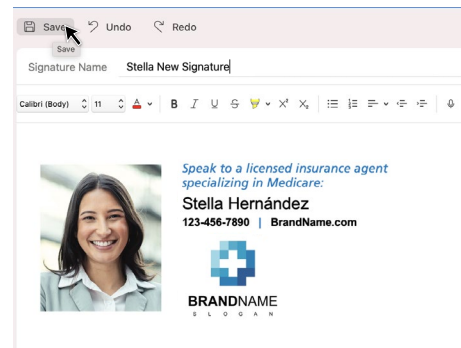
Save Undo Redo
Save

Signature Name Stella New Signature

Calibri (Body) 11

Speak to a licensed insurance agent specializing in Medicare:
Stella Hernández
123-456-7890 | BrandName.com

BRANDNAME
S L O G A N